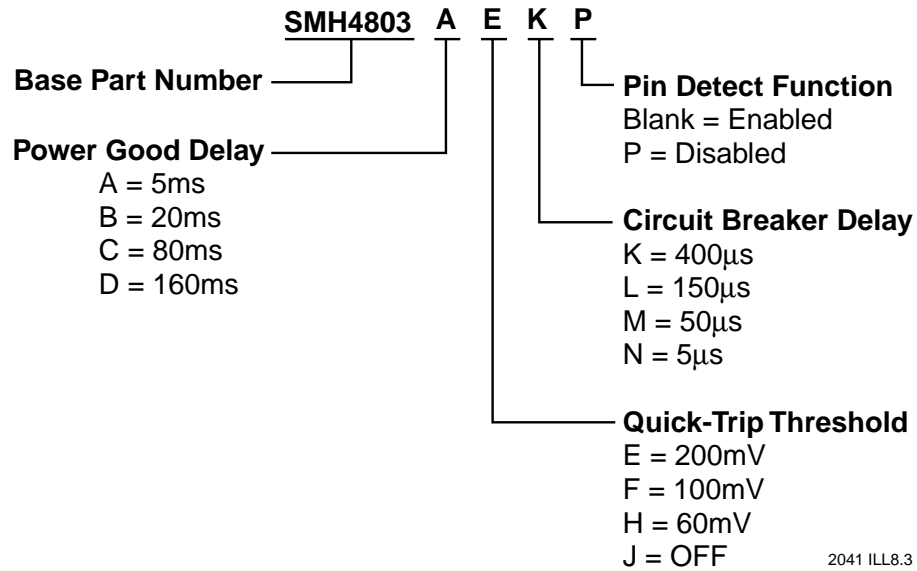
SMH4803 A E K P

Base Part Number

Pin Detect Function
Blank = Enabled
P = Disabled

Power Good Delay
A = 5ms
B = 20ms
C = 80ms
D = 160ms

Circuit Breaker Delay
K = 400µs
L = 150µs
M = 50µs
N = 5µs

Quick-Trip Threshold
E = 200mV
F = 100mV
H = 60mV
J = OFF

2041 ILL8.3